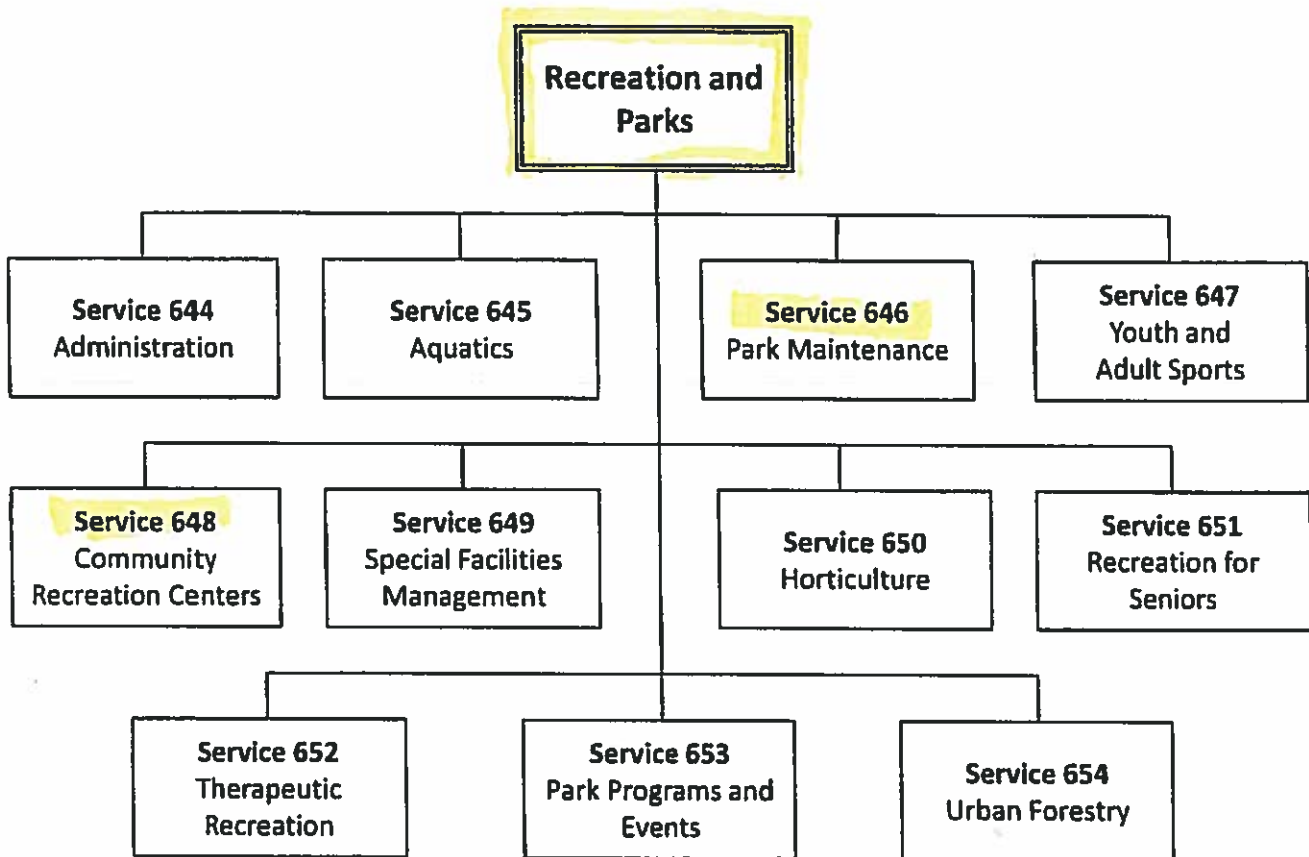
Recreation and Parks

Service 644
Administration

Service 645
Aquatics

Service 646
Park Maintenance

Service 647
Youth and Adult Sports

Service 648
Community Recreation Centers

Service 649
Special Facilities Management

Service 650
Horticulture

Service 651
Recreation for Seniors

Service 652
Therapeutic Recreation

Service 653
Park Programs and Events

Service 654
Urban Forestry